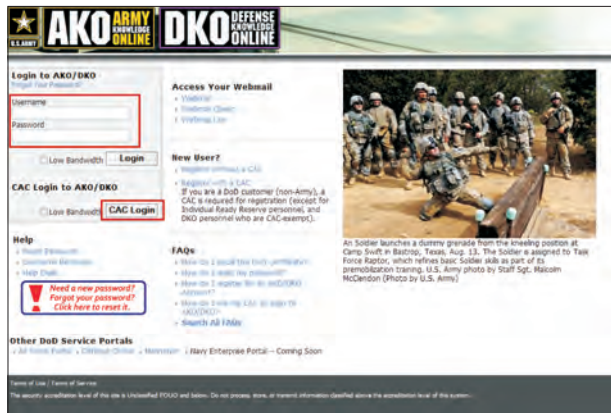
U.S. ARMY AKO ARMY KNOWLEDGE ONLINE DKO DEFENSE KNOWLEDGE ONLINE

Login to AKO/DKO
Forgot Your Password?

Username

Password

Low Bandwidth Login

CAC Login to AKO/DKO

Low Bandwidth CAC Login

Help
• Reset Password
• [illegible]
• Help Desk

Need a new password? Forgot your password? Click here to reset it.

Access Your Webmail
• Webmail
• Webmail Classic
• Webmail Lite

New User?
• Register without a CAC
• Register with a CAC
If you are a DoD customer (non-Army), a CAC is required for registration (except for Individual Ready Reserve personnel, and DKO personnel who are CAC-exempt).

FAQs
• How do I reset the DoD certificates?
• How do I enable my CAC?
• How do I register for an AKO/DKO Account?
• How do I link my CAC to login to AKO/DKO?
• Search All FAQs

An Soldier launches a dummy grenade from the kneeling position at Camp Swift in Bastrop, Texas, Aug. 13. The Soldier is assigned to Task Force Raptor, which refines basic Soldier skills as part of its premobilization training. U.S. Army photo by Staff Sgt. Malcolm McClendon (Photo by U.S. Army)

Other DoD Service Portals
• Air Force Portal • Defense Online • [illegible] | Navy Enterprise Portal – Coming Soon

Terms of Use | Terms of Service

The security accreditation level of this site is Unclassified FOUO and below. Do not process, store, or transmit information classified above the accreditation level of this system.